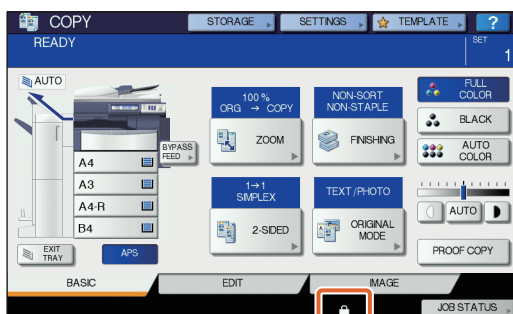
COPY
STORAGE
SETTINGS
TEMPLATE
?
READY
SET
1
AUTO
100 %
ORG → COPY
NON-SORT
NON-STAPLE
FULL COLOR
BYPASS FEED
ZOOM
FINISHING
BLACK
AUTO COLOR
A4
A3
A4-R
B4
1→1
SIMPLEX
TEXT / PHOTO
AUTO
2-SIDED
ORIGINAL MODE
EXIT TRAY
APS
PROOF COPY
BASIC
EDIT
IMAGE
JOB STATUS